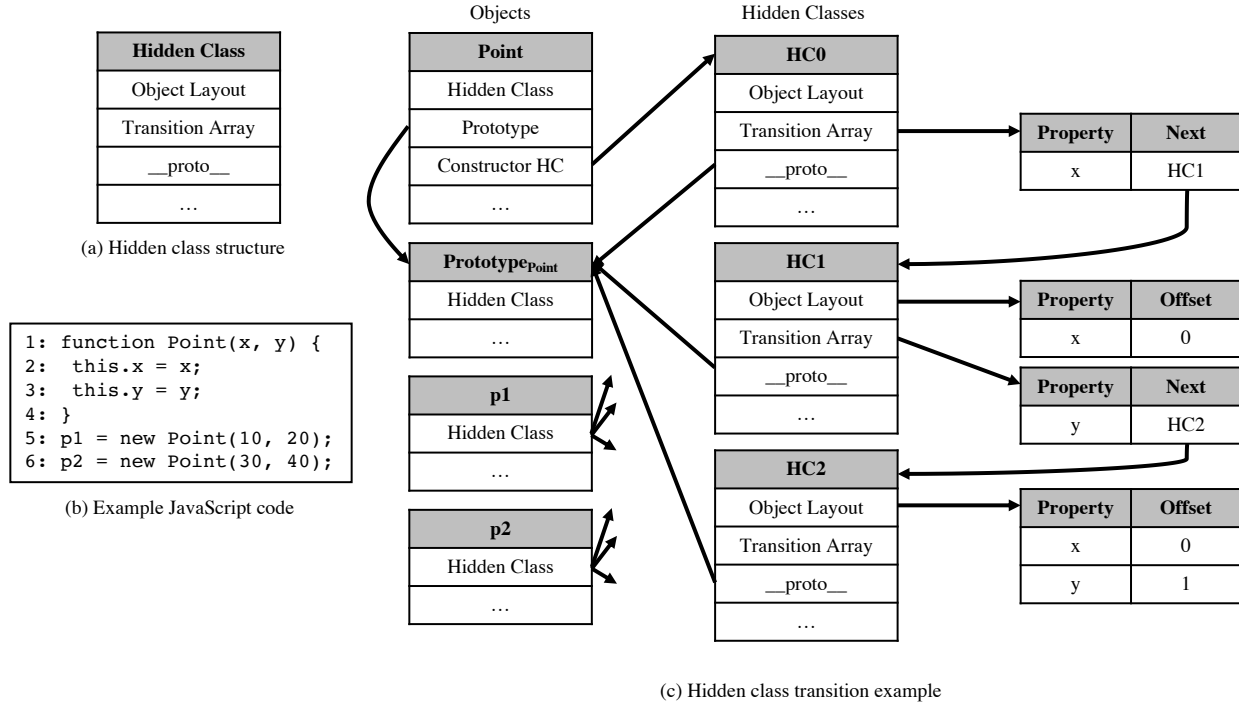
| Hidden Class |
|---|
| Object Layout |
| Transition Array |
| \_\_proto\_\_ |
| … |

(a) Hidden class structure

1: function Point(x, y) {
2:  this.x = x;
3:  this.y = y;
4: }
5: p1 = new Point(10, 20);
6: p2 = new Point(30, 40);

(b) Example JavaScript code

Objects

| Point |
|---|
| Hidden Class |
| Prototype |
| Constructor HC |
| … |

| Prototype$_{Point}$ |
|---|
| Hidden Class |
| … |

| p1 |
|---|
| Hidden Class |
| … |

| p2 |
|---|
| Hidden Class |
| … |

Hidden Classes

| HC0 |
|---|
| Object Layout |
| Transition Array |
| \_\_proto\_\_ |
| … |

| Property | Next |
|---|---|
| x | HC1 |

| HC1 |
|---|
| Object Layout |
| Transition Array |
| \_\_proto\_\_ |
| … |

| Property | Offset |
|---|---|
| x | 0 |

| Property | Next |
|---|---|
| y | HC2 |

| HC2 |
|---|
| Object Layout |
| Transition Array |
| \_\_proto\_\_ |
| … |

| Property | Offset |
|---|---|
| x | 0 |
| y | 1 |

(c) Hidden class transition example